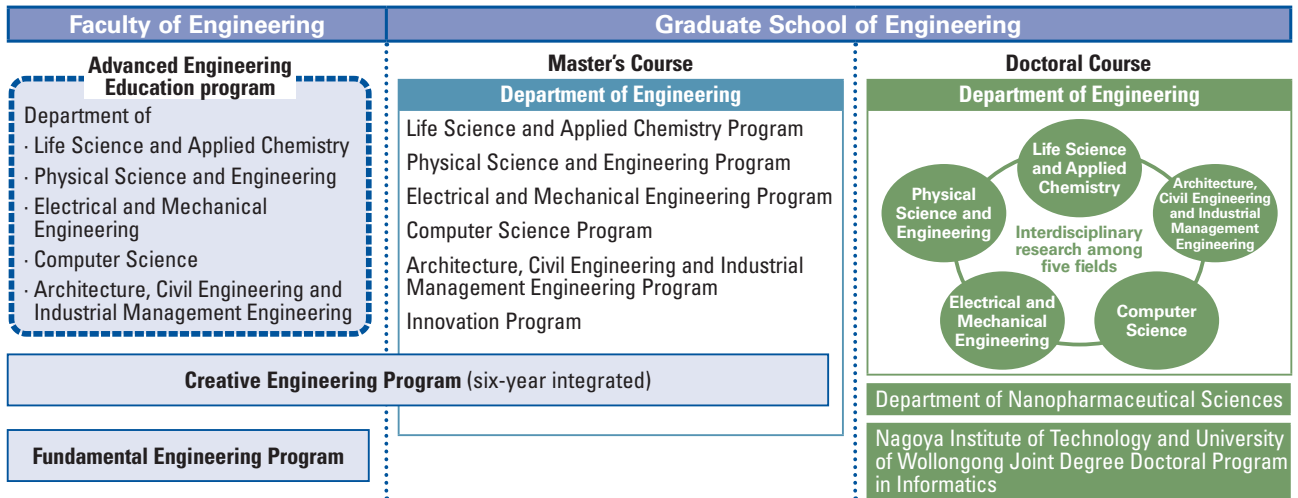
Faculty of Engineering

Graduate School of Engineering

Advanced Engineering Education program

Department of
· Life Science and Applied Chemistry
· Physical Science and Engineering
· Electrical and Mechanical Engineering
· Computer Science
· Architecture, Civil Engineering and Industrial Management Engineering

Master's Course

Department of Engineering

Life Science and Applied Chemistry Program
Physical Science and Engineering Program
Electrical and Mechanical Engineering Program
Computer Science Program
Architecture, Civil Engineering and Industrial Management Engineering Program
Innovation Program

Doctoral Course

Department of Engineering

Life Science and Applied Chemistry

Physical Science and Engineering

Architecture, Civil Engineering and Industrial Management Engineering

Interdisciplinary research among five fields

Electrical and Mechanical Engineering

Computer Science

Creative Engineering Program (six-year integrated)

Department of Nanopharmaceutical Sciences

Fundamental Engineering Program

Nagoya Institute of Technology and University of Wollongong Joint Degree Doctoral Program in Informatics